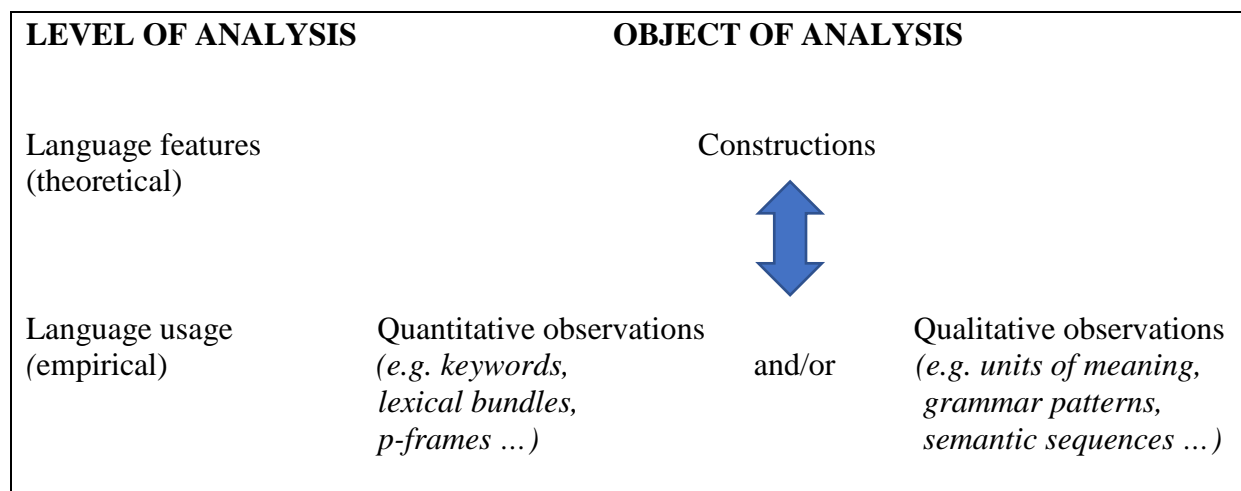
**LEVEL OF ANALYSIS** **OBJECT OF ANALYSIS**

Language features (theoretical)

Constructions

Language usage (empirical)

Quantitative observations *(e.g. keywords, lexical bundles, p-frames …)*

and/or

Qualitative observations *(e.g. units of meaning, grammar patterns, semantic sequences …)*